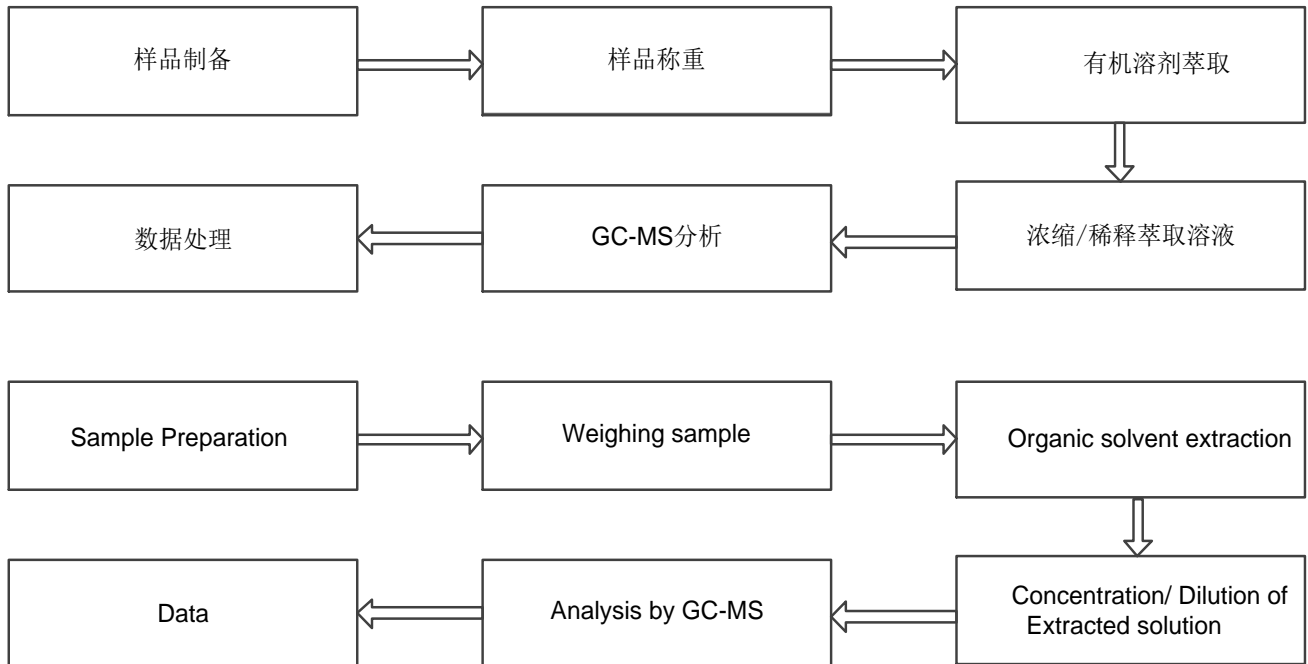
样品制备

样品称重

有机溶剂萃取

浓缩/稀释萃取溶液

GC-MS分析

数据处理

Sample Preparation

Weighing sample

Organic solvent extraction

Concentration/ Dilution of Extracted solution

Analysis by GC-MS

Data